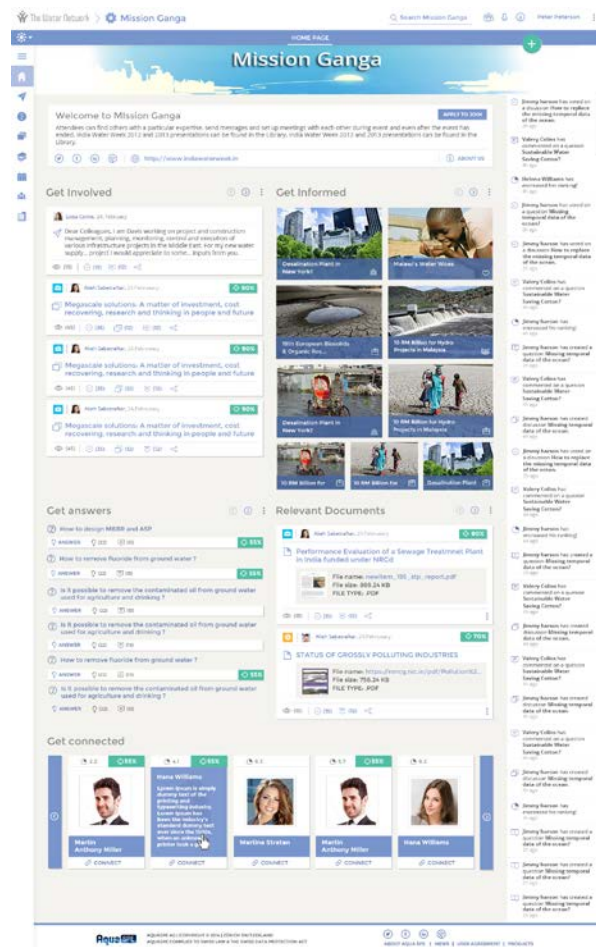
The Water Network > Mission Ganga

Search Mission Ganga

Peter Peterson

HOME PAGE

Mission Ganga

Welcome to Mission Ganga

APPLY TO JOIN

Attendees can find others with a particular expertise, send messages and set up meetings with each other during event and even after the event has ended. India Water Week 2012 and 2013 presentations can be found in the Library. India Water Week 2012 and 2013 presentations can be found in the Library.

http://www.indiawaternetwork.in

ABOUT US

Get Involved

Get Informed

Dear Colleagues, I am Davis working on project and construction management, planning, monitoring, control and execution of various infrastructure projects in the Middle East. For my new water supply... project I would appreciate to some... inputs from you.

Megascale solutions: A matter of investment, cost recovering, research and thinking in people and future

Megascale solutions: A matter of investment, cost recovering, research and thinking in people and future

Megascale solutions: A matter of investment, cost recovering, research and thinking in people and future

Desalination Plant in New York!

Malawi's Water Woes

10 RM Billion for Hydro Projects in Malaysia

10 RM Billion for Hydro Projects in Malaysia

Desalination Plant in New York!

10 RM Billion for Hydro Projects in Malaysia

Desalination Plant

Get answers

How to design MBBR and ASP

How to remove fluoride from ground water ?

Is it possible to remove the contaminated oil from ground water used for agriculture and drinking ?

Is it possible to remove the contaminated oil from ground water used for agriculture and drinking ?

How to remove fluoride from ground water ?

Is it possible to remove the contaminated oil from ground water used for agriculture and drinking ?

ANSWER

Relevant Documents

Performance Evaluation of a Sewage Treatment Plant in India funded under NRCd

File name: newitem_195_stp_report.pdf
File size: 809.24 KB
FILE TYPE: PDF

STATUS OF GROSSLY POLLUTING INDUSTRIES

File size: 756.24 KB
FILE TYPE: PDF

Get connected

Hana Williams

Martin Anthony Miller

Martina Stratan

Martin Anthony Miller

Hana Williams

CONNECT

CONNECT

CONNECT

CONNECT

CONNECT

Jimmy Ranson has voted on a discussion How to replace the missing temporal data of the ocean?

Valery Collins has commented on a question Sustainable Water Saving Cotton?

Helena Williams has answered for ranking

Jimmy Ranson has created a question Missing temporal data of the ocean?

Jimmy Ranson has voted on a discussion How to replace the missing temporal data of the ocean?

Valery Collins has commented on a question Sustainable Water Saving Cotton?

Jimmy Ranson has answered for ranking

Aqua

ABOUT AQUA NET | NEWS | USER AGREEMENT | PRODUCTS